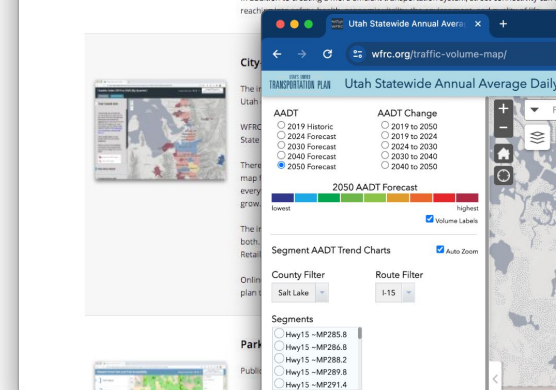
reach

City-

The i
Utah

WFRC
State

There
map t
every
grow.

The i
both.
Retail

Onlin
plan t

Park

Publi

Utah Statewide Annual Averag ×

wfrc.org/traffic-volume-map/

UTAH'S UNIFIED TRANSPORTATION PLAN Utah Statewide Annual Average Daily

AADT
2019 Historic
2024 Forecast
2030 Forecast
2040 Forecast
2050 Forecast

AADT Change
2019 to 2050
2019 to 2024
2024 to 2030
2030 to 2040
2040 to 2050

2050 AADT Forecast
lowest
highest
Volume Labels

Segment AADT Trend Charts
Auto Zoom

County Filter
Salt Lake

Route Filter
I-15

Segments
Hwy15 ~MP285.8
Hwy15 ~MP286.8
Hwy15 ~MP288.2
Hwy15 ~MP289.8
Hwy15 ~MP291.4